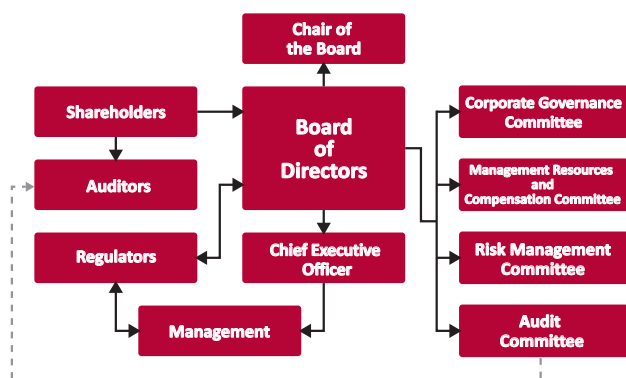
Chair of the Board

Shareholders

Board of Directors

Corporate Governance Committee

Auditors

Management Resources and Compensation Committee

Regulators

Chief Executive Officer

Risk Management Committee

Management

Audit Committee